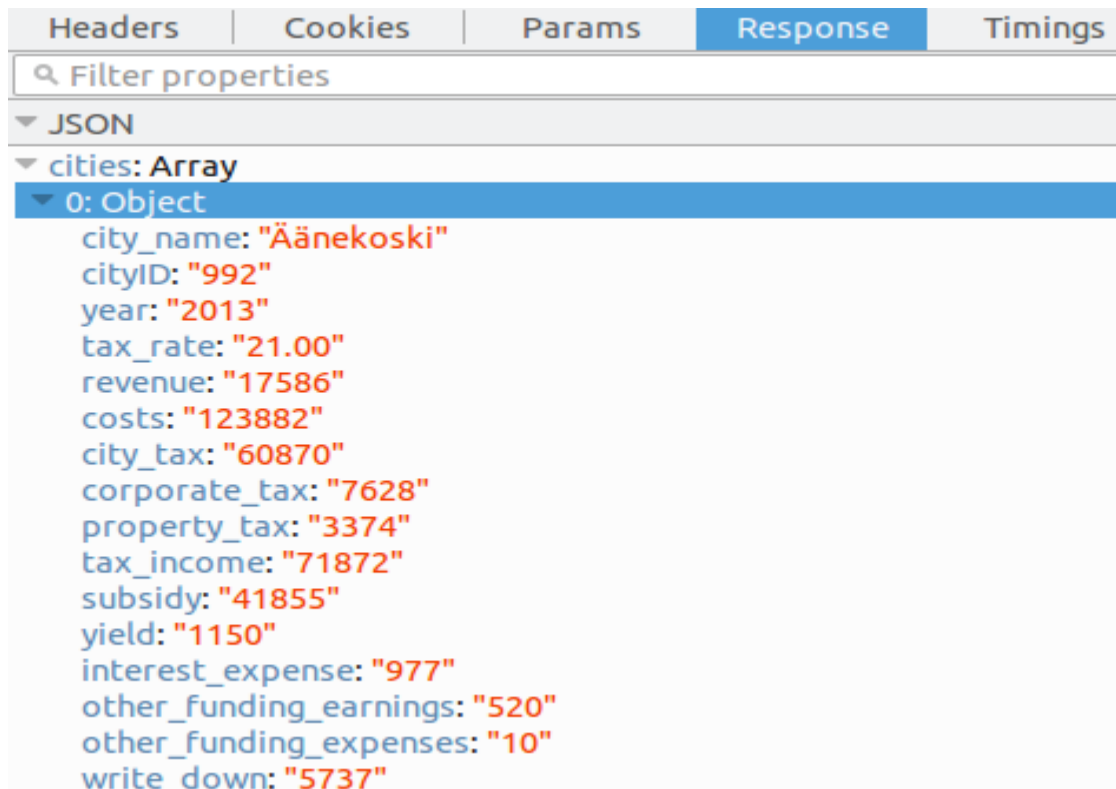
Headers | Cookies | Params | Response | Timings

Filter properties

JSON

cities: Array
0: Object
city_name: "Äänekoski"
cityID: "992"
year: "2013"
tax_rate: "21.00"
revenue: "17586"
costs: "123882"
city_tax: "60870"
corporate_tax: "7628"
property_tax: "3374"
tax_income: "71872"
subsidy: "41855"
yield: "1150"
interest_expense: "977"
other_funding_earnings: "520"
other_funding_expenses: "10"
write_down: "5737"